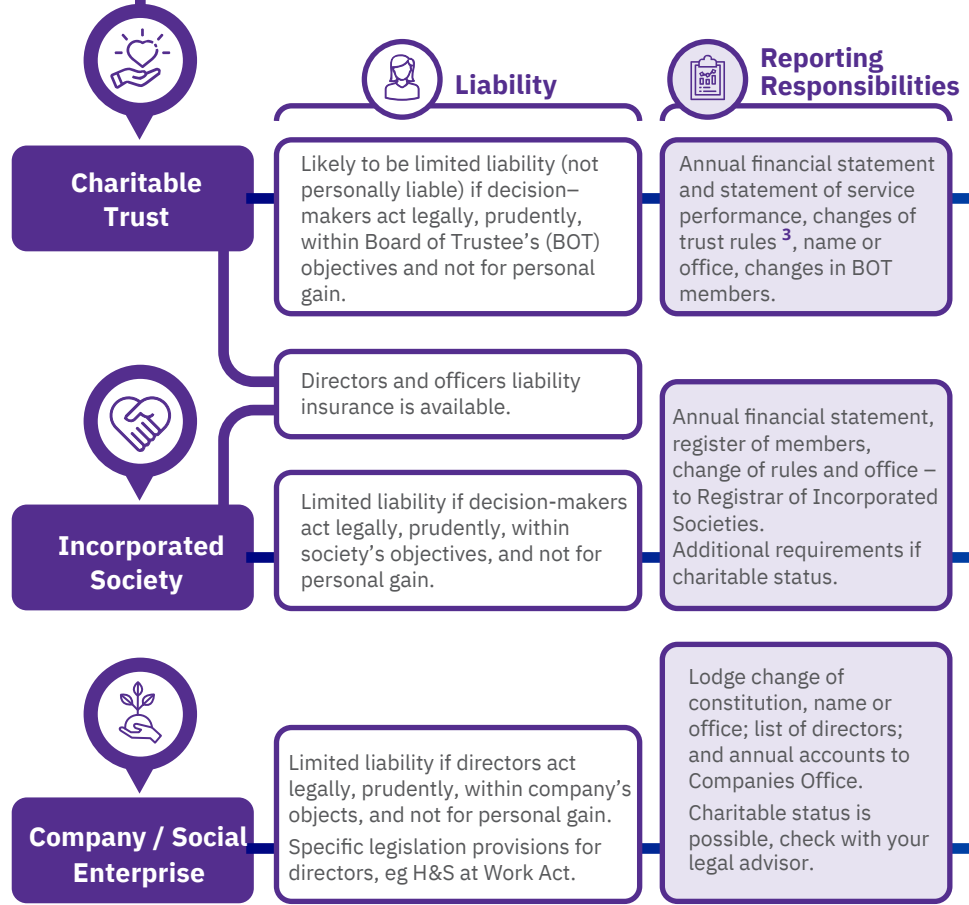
Liability

Reporting Responsibilities

Charitable Trust

Likely to be limited liability (not personally liable) if decision–makers act legally, prudently, within Board of Trustee's (BOT) objectives and not for personal gain.

Annual financial statement and statement of service performance, changes of trust rules $^{3}$, name or office, changes in BOT members.

Directors and officers liability insurance is available.

Annual financial statement, register of members, change of rules and office – to Registrar of Incorporated Societies.
Additional requirements if charitable status.

Incorporated Society

Limited liability if decision-makers act legally, prudently, within society's objectives, and not for personal gain.

Lodge change of constitution, name or office; list of directors; and annual accounts to Companies Office.

Charitable status is possible, check with your legal advisor.

Company / Social Enterprise

Limited liability if directors act legally, prudently, within company's objects, and not for personal gain.

Specific legislation provisions for directors, eg H&S at Work Act.